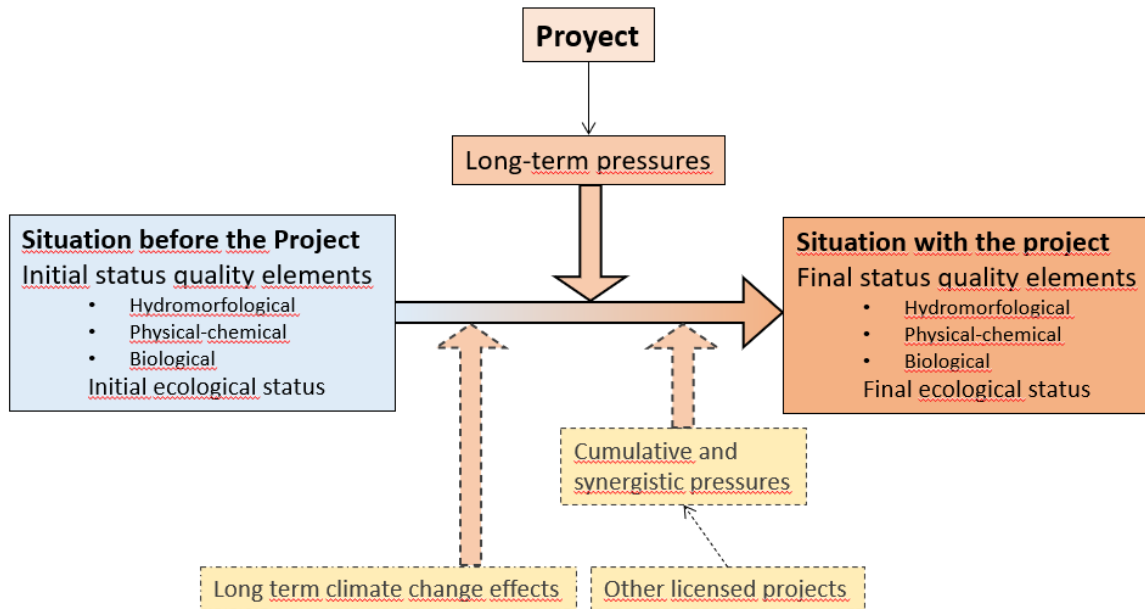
Proyect

Long-term pressures

Situation before the Project
Initial status quality elements
• Hydromorfological
• Physical-chemical
• Biological
Initial ecological status

Situation with the project
Final status quality elements
• Hydromorfological
• Physical-chemical
• Biological
Final ecological status

Cumulative and synergistic pressures

Long term climate change effects

Other licensed projects